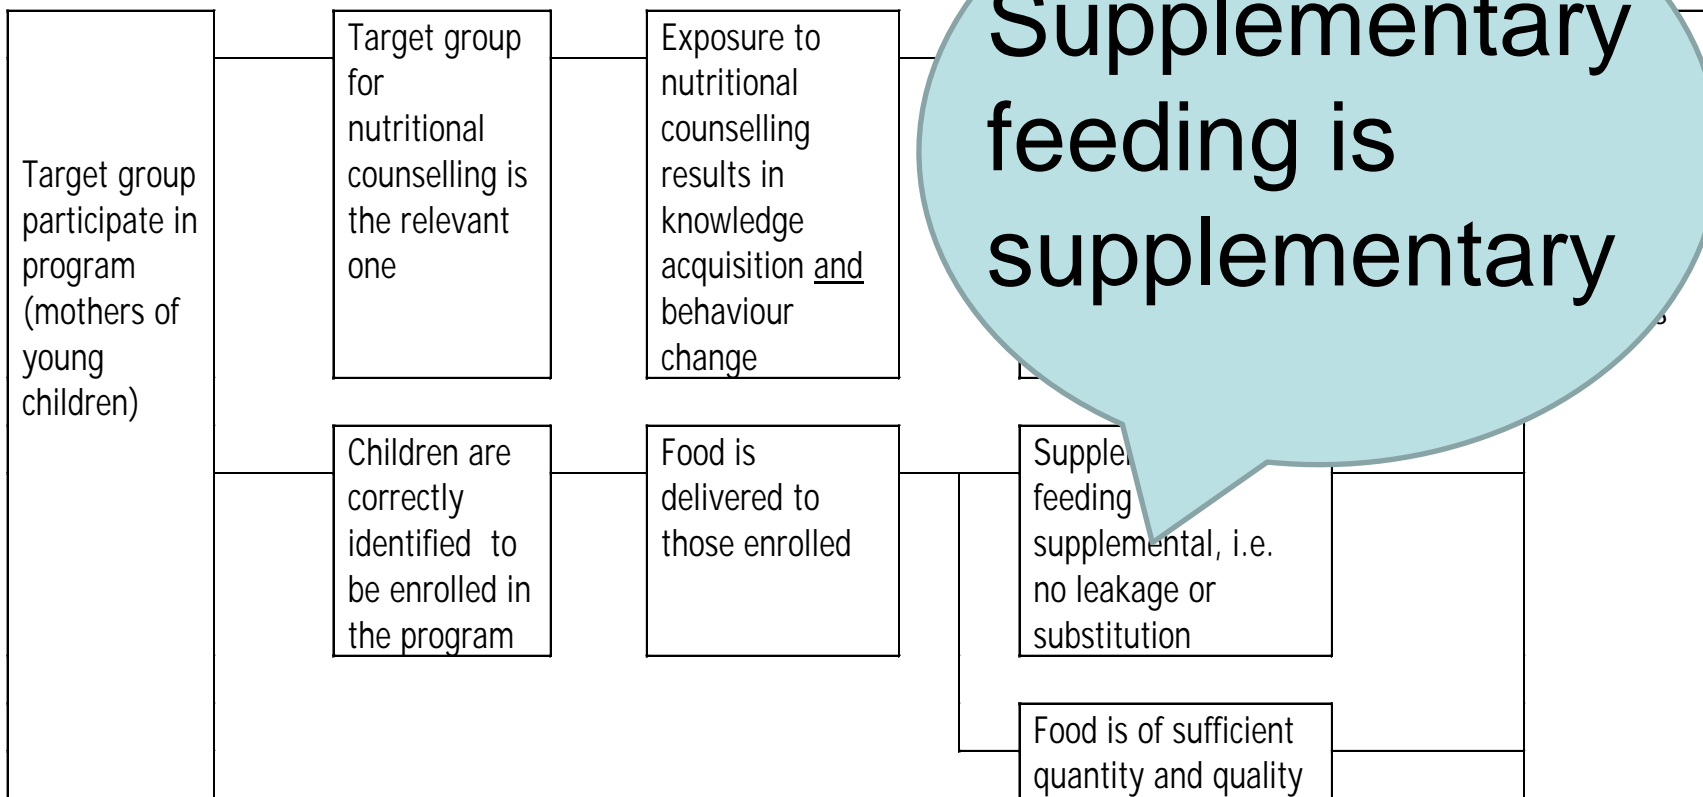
Target group participate in program (mothers of young children)

Target group for nutritional counselling is the relevant one

Exposure to nutritional counselling results in knowledge acquisition and behaviour change

Supplementary feeding is supplementary

Children are correctly identified to be enrolled in the program

Food is delivered to those enrolled

Supple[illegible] feeding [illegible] supplemental, i.e. no leakage or substitution

Food is of sufficient quantity and quality